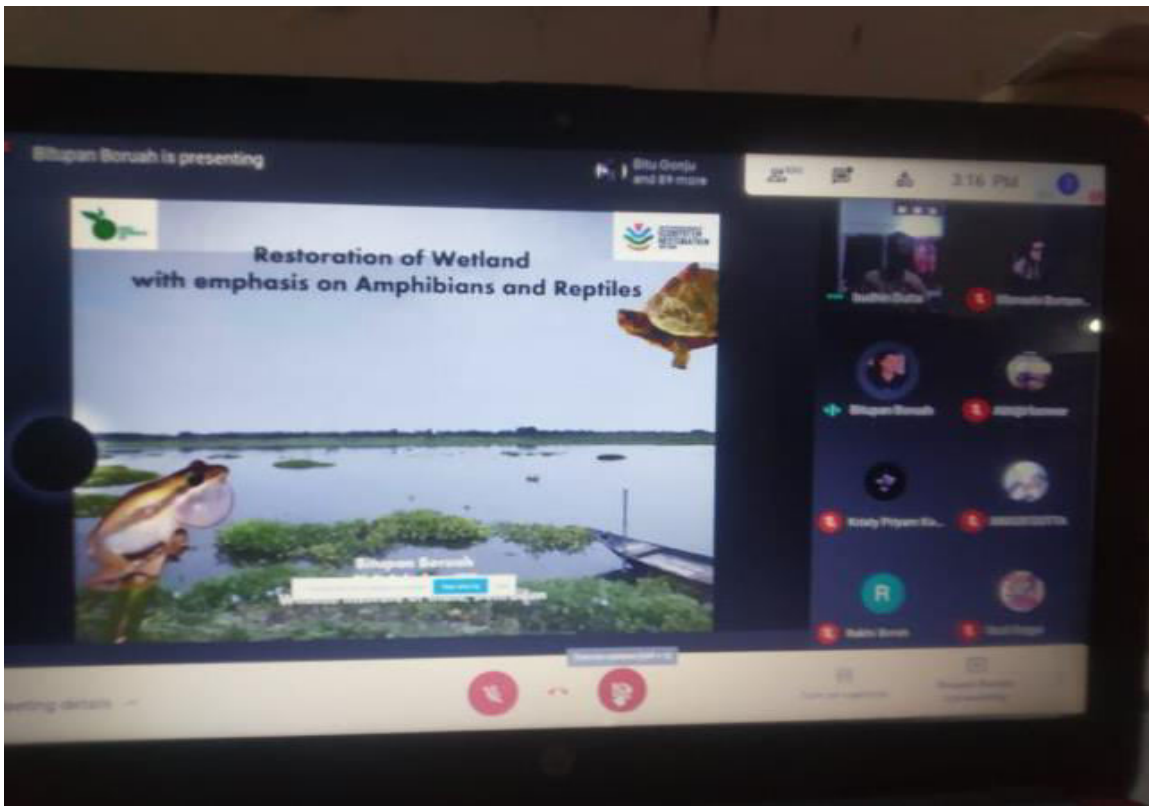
Bitupan Boruah is presenting

Bitu Gonju and 89 more

3:16 PM

Restoration of Wetland
with emphasis on Amphibians and Reptiles

Bitupan Boruah
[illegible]

Sudhin Dutta
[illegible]
Bitupan Boruah
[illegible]
Kristy Priyam Ka...
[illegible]
R
Rakhi Borah
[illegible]

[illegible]

eeting details